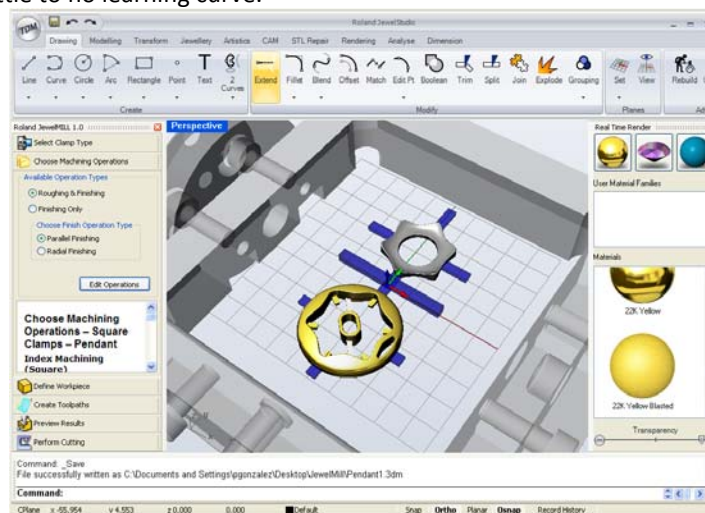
little to no learning curve.

Roland JewelStudio

Drawing Modelling Transform Jewellery Artistics CAM STL Repair Rendering Analyse Dimension

Line Curve Circle Arc Rectangle Point Text 2 Curves

Create

Extend Fillet Blend Offset Match Edit Pt Boolean Trim Split Join Explode Grouping

Modify

Set View

Planes

Rebuild

Roland JewelMILL 1.0

Select Clamp Type

Choose Machining Operations

Available Operation Types

Roughing & Finishing

Finishing Only

Choose Finish Operation Type

Parallel Finishing

Radial Finishing

Edit Operations

Choose Machining Operations – Square Clamps – Pendant

Index Machining (Square)

Define Workpiece

Create Toolpaths

Preview Results

Perform Cutting

Perspective

Real Time Render

User Material Families

Materials

22K Yellow

22K Yellow Blasted

Transparency

Command: _Save

File successfully written as C:\Documents and Settings\pgonzalez\Desktop\JewelMill\Pendant1.3dm

Command:

CPlane x -55.954 y 4.553 z 0.000 0.000 Default Snap Ortho Planar Osnap Record History